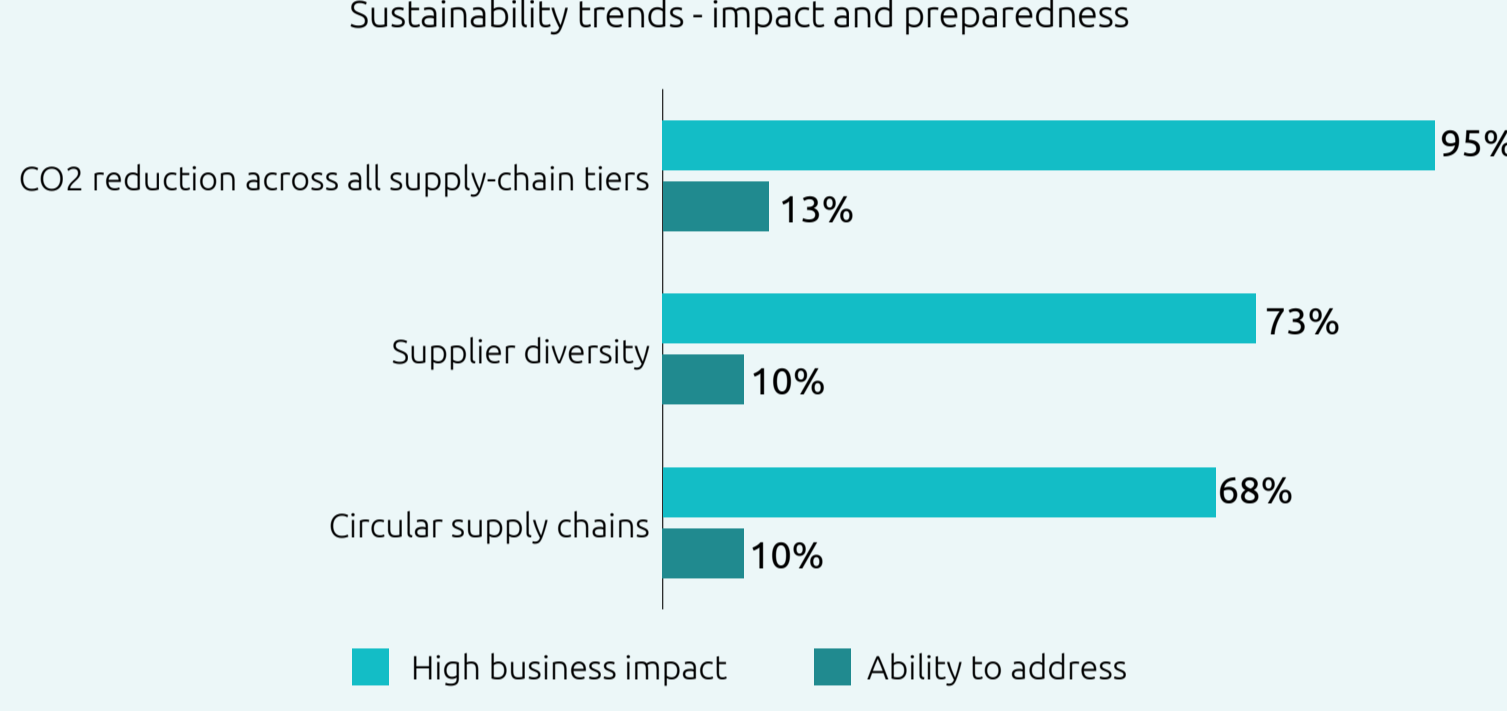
Sustainability trends - impact and preparedness

CO2 reduction across all supply-chain tiers
95%
13%

Supplier diversity
73%
10%

Circular supply chains
68%
10%

High business impact
Ability to address